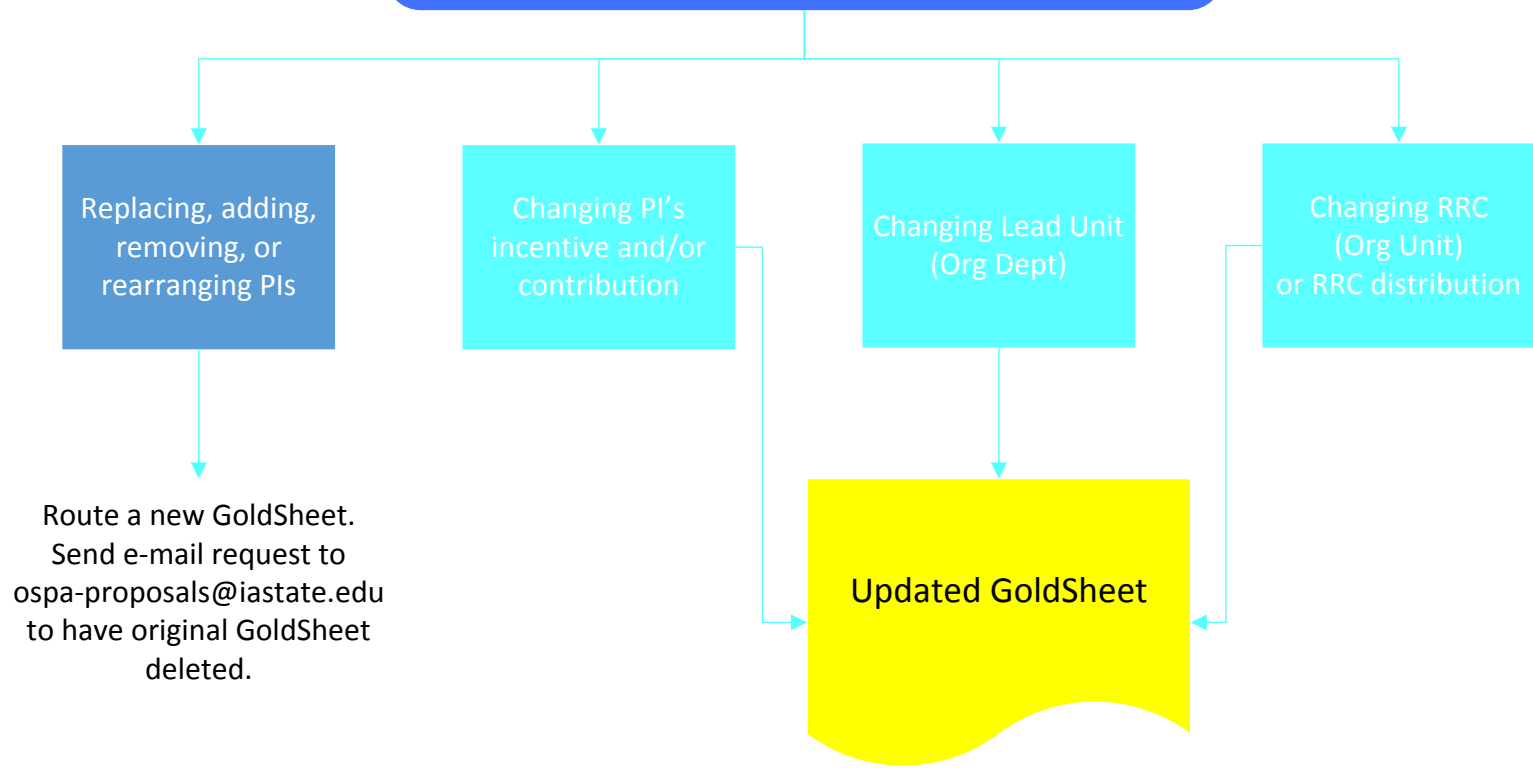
Replacing, adding, removing, or rearranging PIs

Changing PI's incentive and/or contribution

Changing Lead Unit (Org Dept)

Changing RRC (Org Unit) or RRC distribution

Route a new GoldSheet. Send e-mail request to ospa-proposals@iastate.edu to have original GoldSheet deleted.

Updated GoldSheet